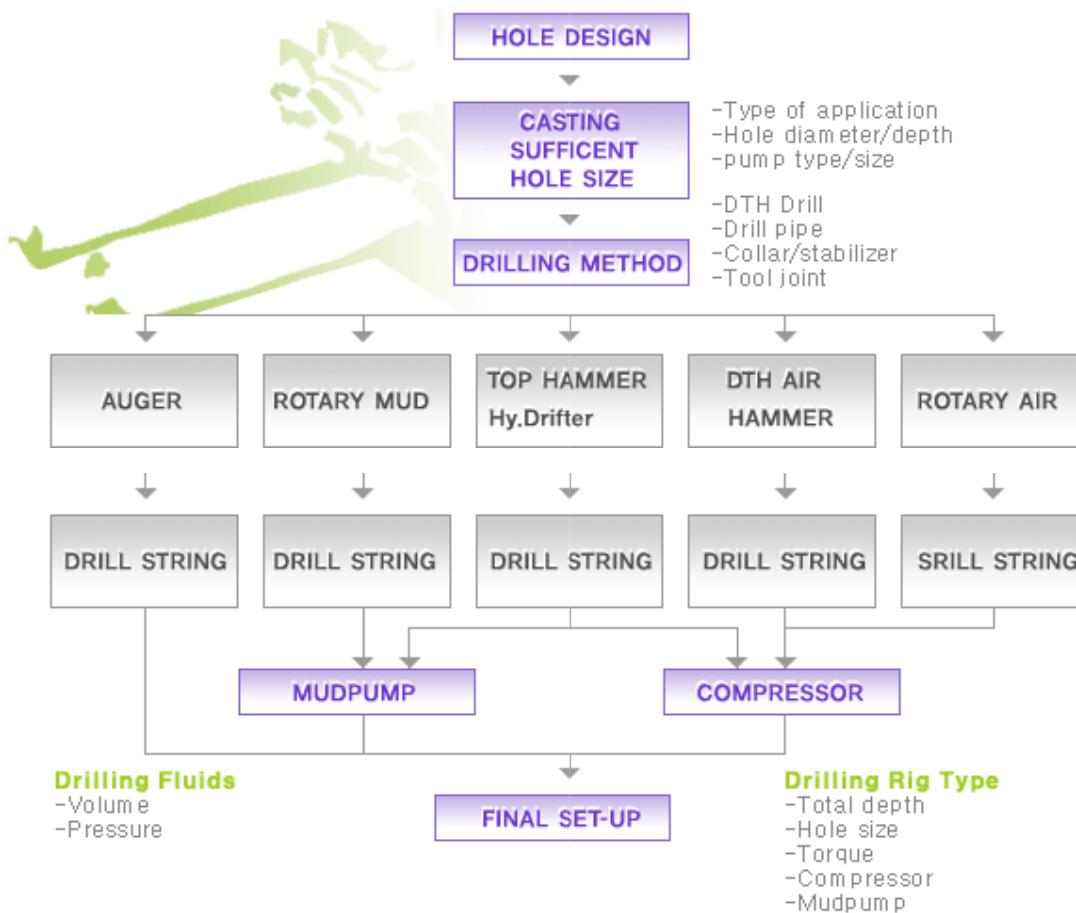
HOLE DESIGN

CASTING SUFFICENT HOLE SIZE

-Type of application
-Hole diameter/depth
-pump type/size

-DTH Drill
-Drill pipe
-Collar/stabilizer
-Tool joint

DRILLING METHOD

AUGER

ROTARY MUD

TOP HAMMER Hy.Drifter

DTH AIR HAMMER

ROTARY AIR

DRILL STRING

DRILL STRING

DRILL STRING

DRILL STRING

SRILL STRING

MUDPUMP

COMPRESSOR

Drilling Fluids
-Volume
-Pressure

FINAL SET-UP

Drilling Rig Type
-Total depth
-Hole size
-Torque
-Compressor
-Mudpump